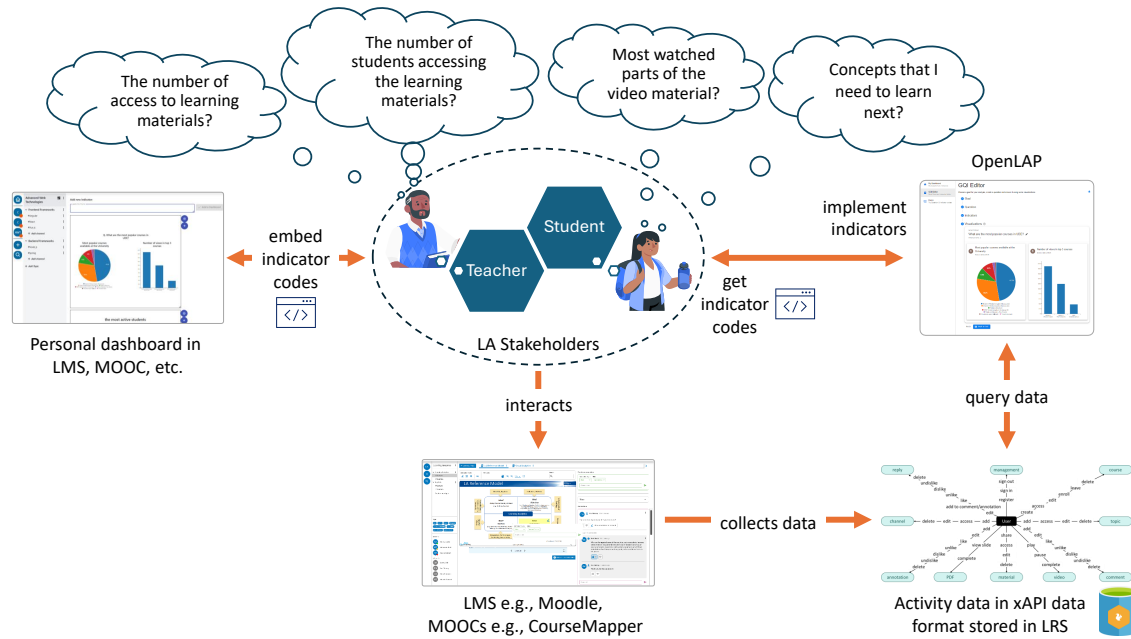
The number of access to learning materials?

The number of students accessing the learning materials?

Most watched parts of the video material?

Concepts that I need to learn next?

OpenLAP

GQI Editor

embed indicator codes

Student

Teacher

implement indicators

get indicator codes

LA Stakeholders

Personal dashboard in LMS, MOOC, etc.

the most active students

interacts

query data

LA Reference Model

collects data

reply

management

course

delete

sign out

delete

edit

sign in

enroll

dislike

register

leave

unlike

edit

like

add to comment/annotation

create

access

channel

delete

edit

access

add

User

add

access

edit

delete

topic

edit

share

like

play

like

view slide

access

pause

unlike

dislike

edit

complete

dislike

undislike

complete

undislike

delete

delete

annotation

PDF

material

video

comment

LMS e.g., Moodle, MOOCs e.g., CourseMapper

Activity data in xAPI data format stored in LRS